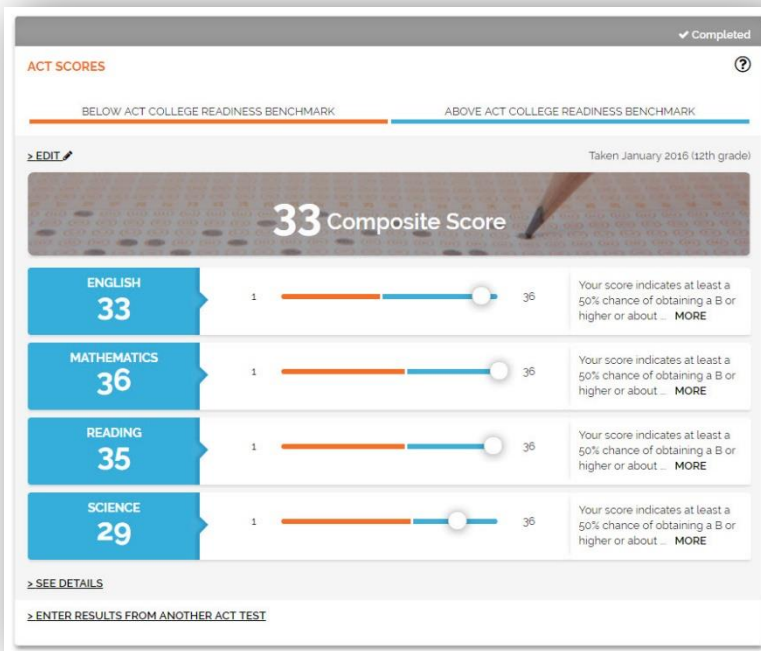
✔ Completed

ACT SCORES

?

BELOW ACT COLLEGE READINESS BENCHMARK

ABOVE ACT COLLEGE READINESS BENCHMARK

> EDIT

Taken January 2016 (12th grade)

33 Composite Score

ENGLISH
33

1

36

Your score indicates at least a 50% chance of obtaining a B or higher or about ... MORE

MATHEMATICS
36

1

36

Your score indicates at least a 50% chance of obtaining a B or higher or about ... MORE

READING
35

1

36

Your score indicates at least a 50% chance of obtaining a B or higher or about ... MORE

SCIENCE
29

1

36

Your score indicates at least a 50% chance of obtaining a B or higher or about ... MORE

> SEE DETAILS

> ENTER RESULTS FROM ANOTHER ACT TEST